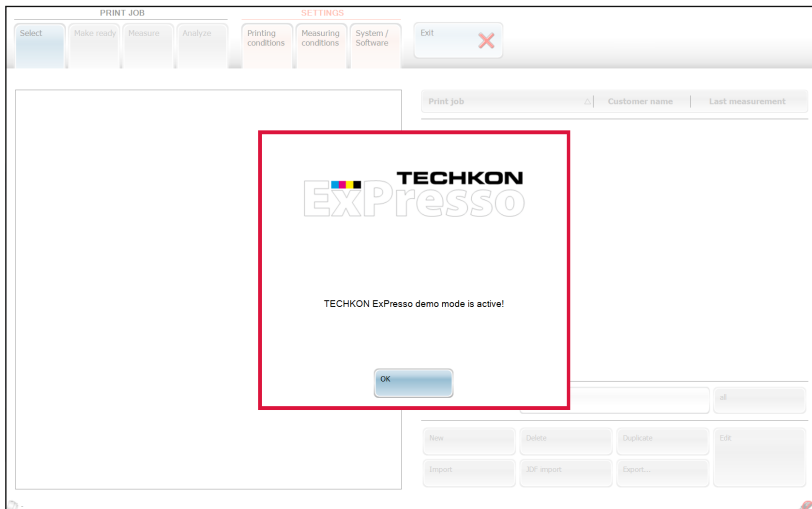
PRINT JOB

Select

Make ready

Measure

Analyze

SETTINGS

Printing conditions

Measuring conditions

System / Software

Exit

Print job

Customer name

Last measurement

TECHKON

ExPresso

TECHKON ExPresso demo mode is active!

OK

all

New

Delete

Duplicate

Edit

Import

JDF import

Export...